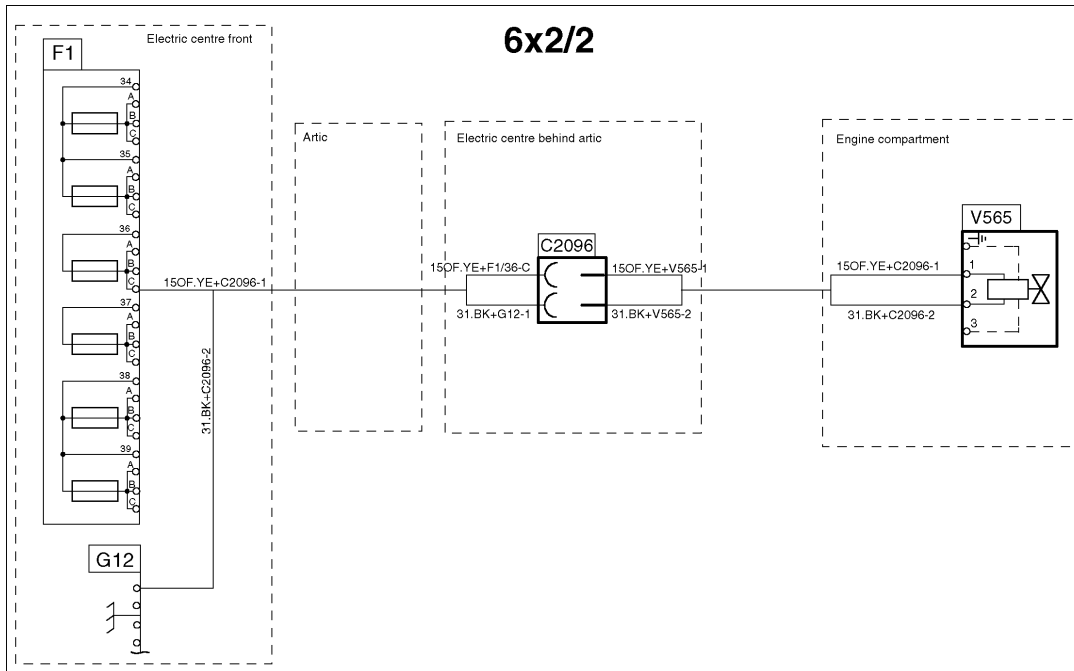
6x2/2

F1

Electric centre front

34
A
B
C
35
A
B
C
36
A
B
C
37
A
B
C
38
A
B
C
39
A
B
C

15OF.YE+C2096-1

31.BK+C2096-2

G12

Artic

Electric centre behind artic

C2096

15OF.YE+F1/36-C
31.BK+G12-1
15OF.YE+V565-1
31.BK+V565-2

Engine compartment

V565

15OF.YE+C2096-1
31.BK+C2096-2

1
2
3